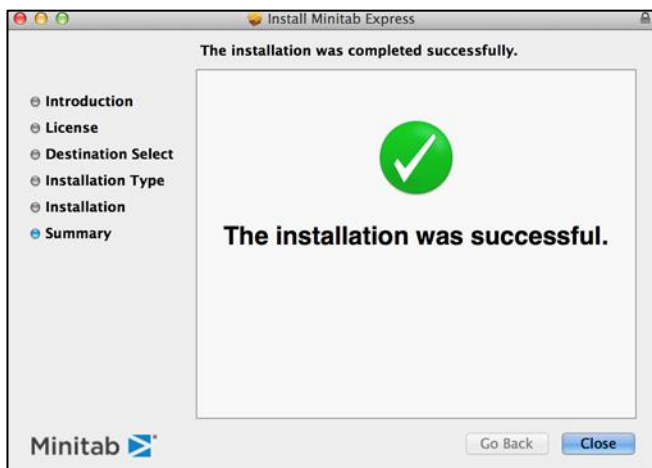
Install Minitab Express

The installation was completed successfully.

Introduction
License
Destination Select
Installation Type
Installation
Summary

The installation was successful.

Minitab

Go Back
Close